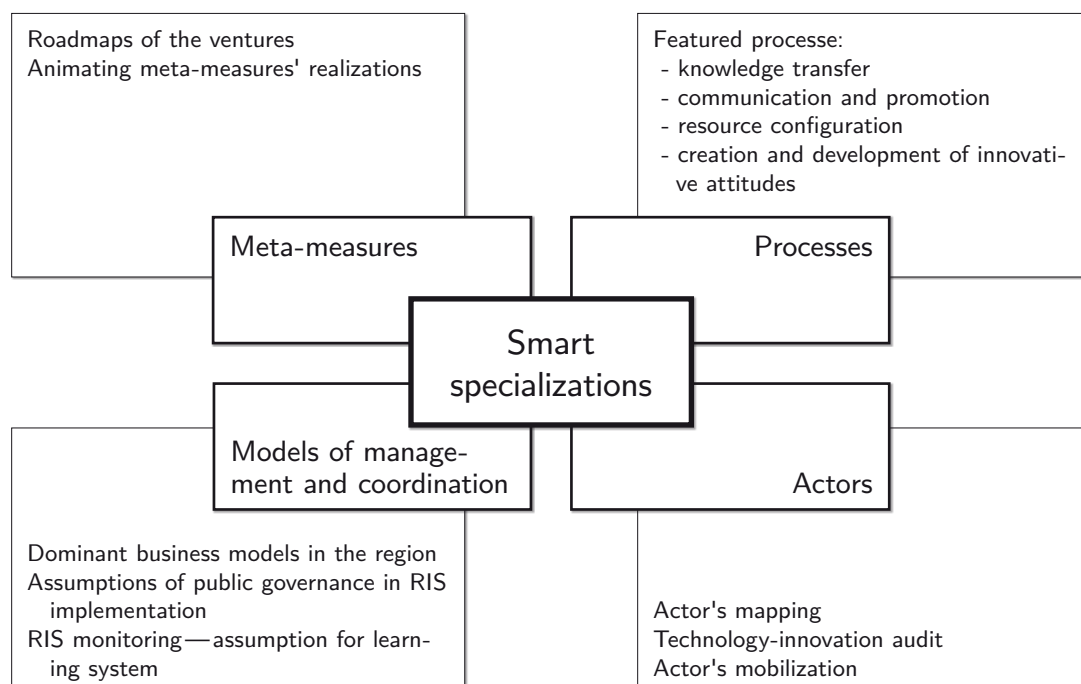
Roadmaps of the ventures
Animating meta-measures' realizations

Featured processe:
- knowledge transfer
- communication and promotion
- resource configuration
- creation and development of innovative attitudes

Meta-measures

Processes

Smart specializations

Models of management and coordination

Actors

Dominant business models in the region
Assumptions of public governance in RIS implementation
RIS monitoring — assumption for learning system

Actor's mapping
Technology-innovation audit
Actor's mobilization